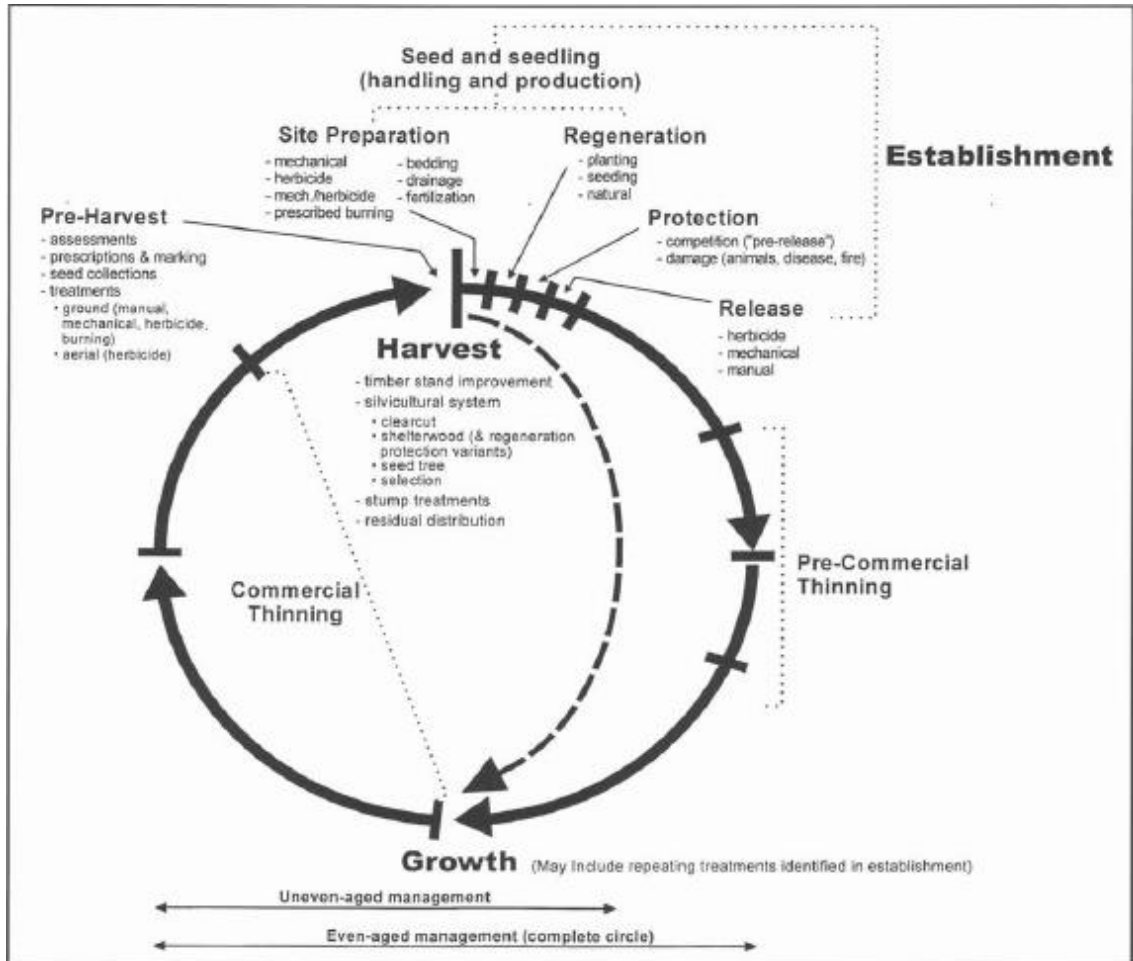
Seed and seedling
(handling and production)

Site Preparation
- mechanical
- herbicide
- mech./herbicide
- prescribed burning
- bedding
- drainage
- fertilization

Regeneration
- planting
- seeding
- natural

Establishment

Pre-Harvest
- assessments
- prescriptions & marking
- seed collections
- treatments
• ground (manual, mechanical, herbicide, burning)
• aerial (herbicide)

Protection
- competition ("pre-release")
- damage (animals, disease, fire)

Release
- herbicide
- mechanical
- manual

Harvest
- timber stand improvement
- silvicultural system
• clearcut
• shelterwood (& regeneration protection variants)
• seed tree
• selection
- stump treatments
- residual distribution

Pre-Commercial Thinning

Commercial Thinning

Growth (May include repeating treatments identified in establishment)

Uneven-aged management

Even-aged management (complete circle)